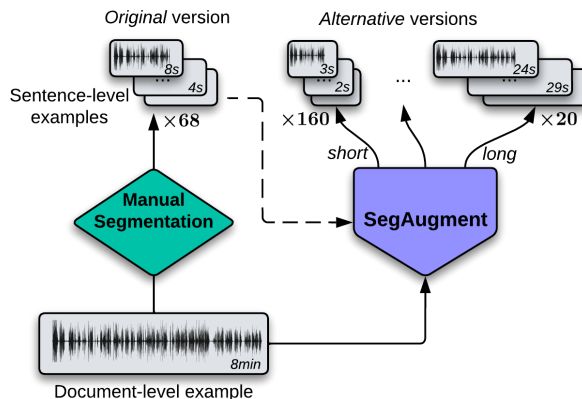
*Original* version

8s
...
4s

Sentence-level examples

$\times 68$

*Alternative* versions

3s
...
2s

$\times 160$

...

24s
...
29s

$\times 20$

short

long

Manual Segmentation

SegAugment

8min

Document-level example